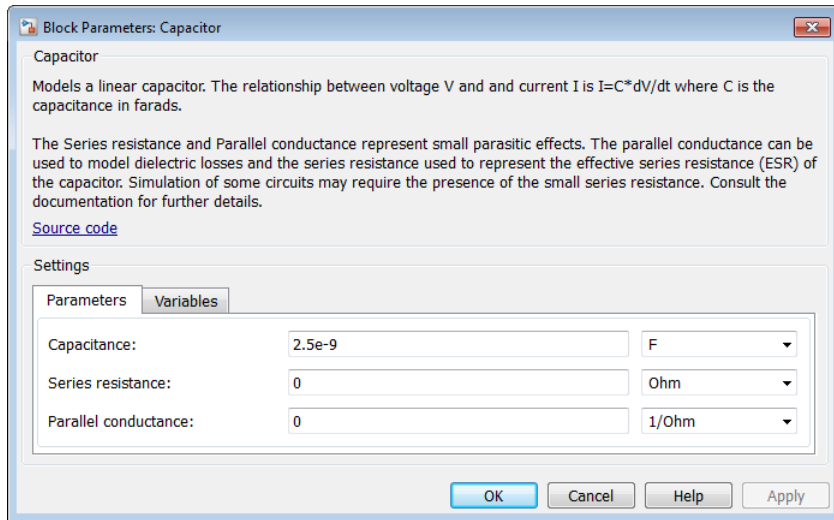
Block Parameters: Capacitor

Capacitor

Models a linear capacitor. The relationship between voltage V and and current I is I=C*dV/dt where C is the capacitance in farads.

The Series resistance and Parallel conductance represent small parasitic effects. The parallel conductance can be used to model dielectric losses and the series resistance used to represent the effective series resistance (ESR) of the capacitor. Simulation of some circuits may require the presence of the small series resistance. Consult the documentation for further details.

Source code

Settings

Parameters | Variables

| | | |
|---|---|---|
| Capacitance: | 2.5e-9 | F |
| Series resistance: | 0 | Ohm |
| Parallel conductance: | 0 | 1/Ohm |

OK | Cancel | Help | Apply